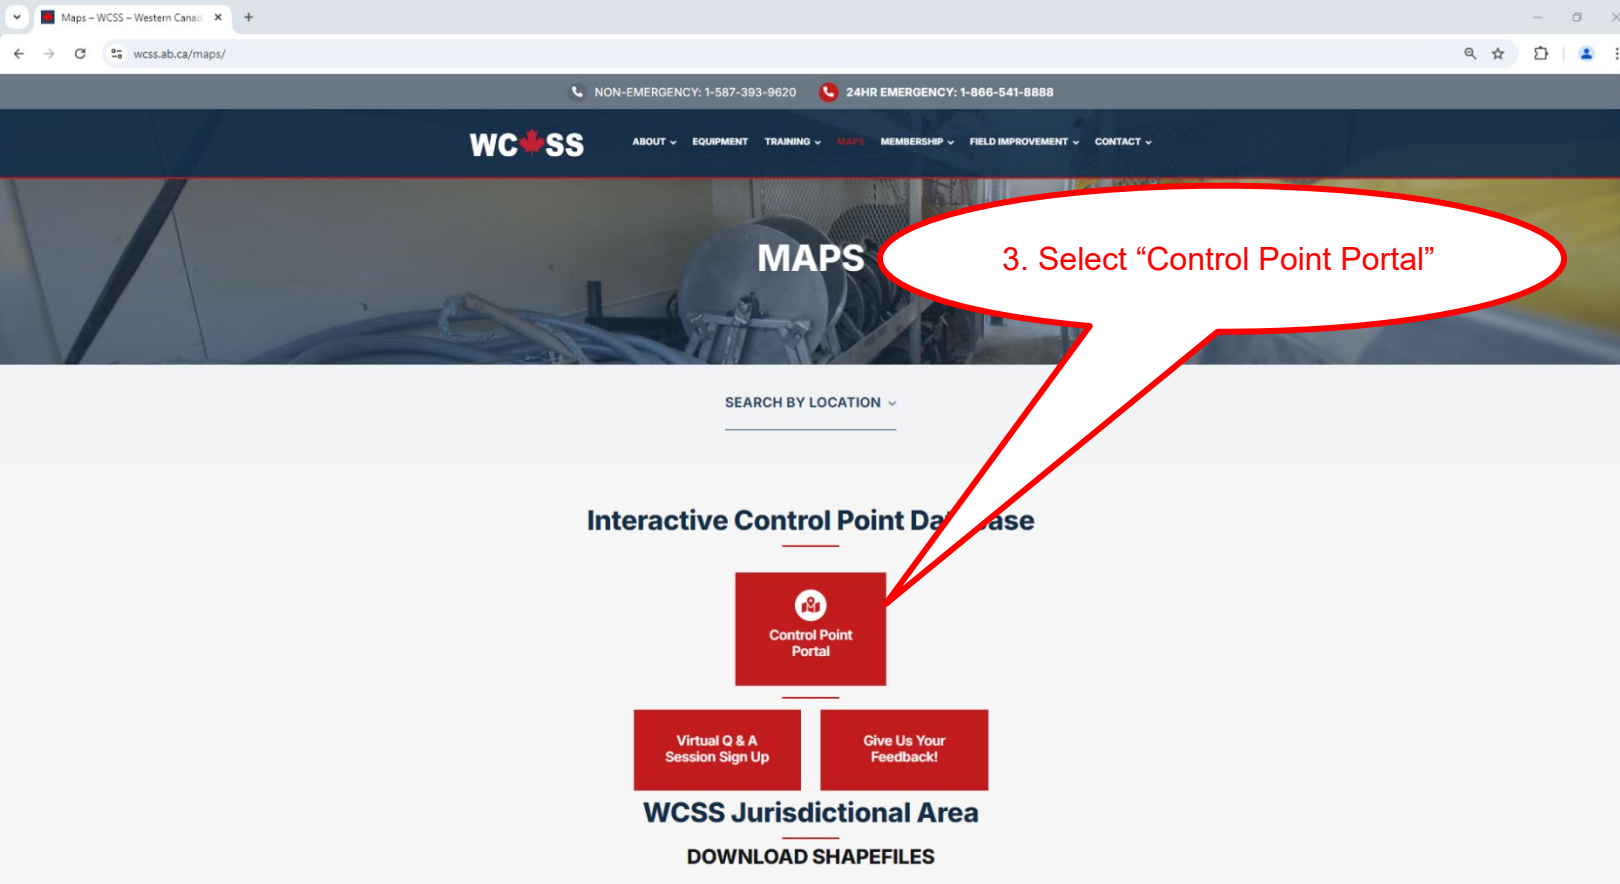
Maps – WCSS – Western Canad

wcss.ab.ca/maps/

NON-EMERGENCY: 1-587-393-9620

24HR EMERGENCY: 1-866-541-8888

WCSS

ABOUT EQUIPMENT TRAINING MAPS MEMBERSHIP FIELD IMPROVEMENT CONTACT

MAPS

3. Select "Control Point Portal"

SEARCH BY LOCATION

Interactive Control Point Da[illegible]ase

Control Point Portal

Virtual Q & A Session Sign Up

Give Us Your Feedback!

WCSS Jurisdictional Area

DOWNLOAD SHAPEFILES